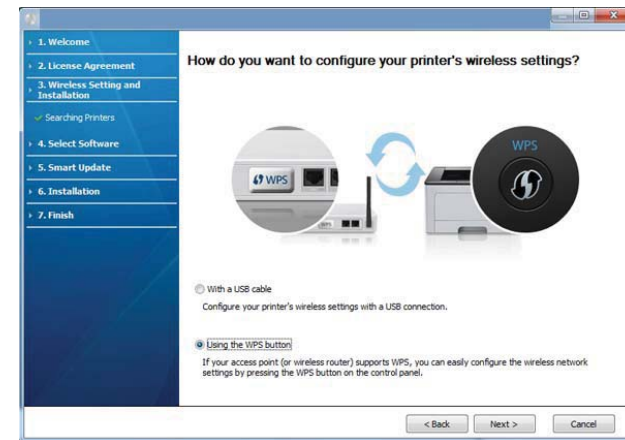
1. Welcome
2. License Agreement
3. Wireless Setting and Installation
Searching Printers
4. Select Software
5. Smart Update
6. Installation
7. Finish

How do you want to configure your printer's wireless settings?

WPS

WPS

WPS

With a USB cable
Configure your printer's wireless settings with a USB connection.

Using the WPS button
If your access point (or wireless router) supports WPS, you can easily configure the wireless network settings by pressing the WPS button on the control panel.

< Back
Next >
Cancel